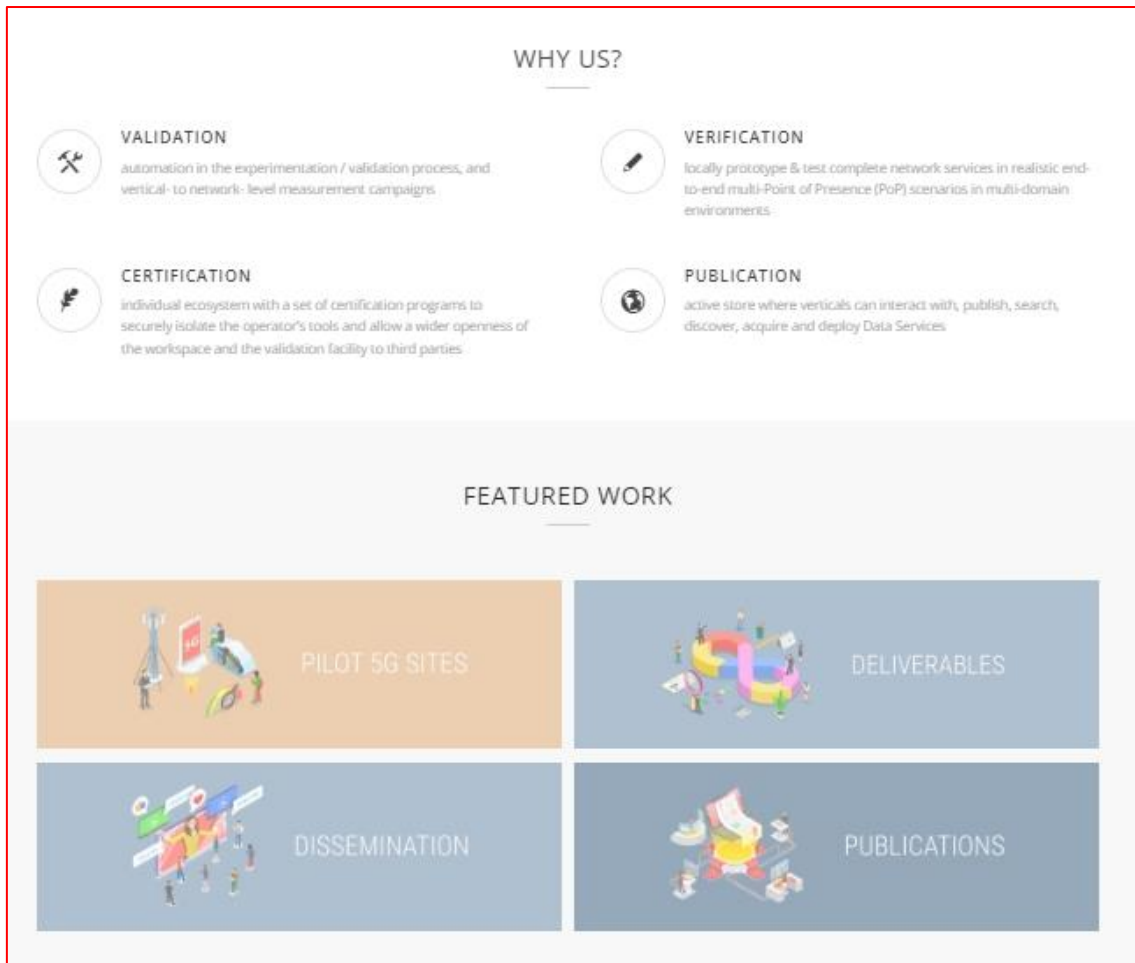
WHY US?

VALIDATION

automation in the experimentation / validation process, and vertical- to network- level measurement campaigns

VERIFICATION

locally prototype & test complete network services in realistic end-to-end multi-Point of Presence (PoP) scenarios in multi-domain environments

CERTIFICATION

individual ecosystem with a set of certification programs to securely isolate the operator's tools and allow a wider openness of the workspace and the validation facility to third parties

PUBLICATION

active store where verticals can interact with, publish, search, discover, acquire and deploy Data Services

FEATURED WORK

PILOT 5G SITES

DELIVERABLES

DISSEMINATION

PUBLICATIONS